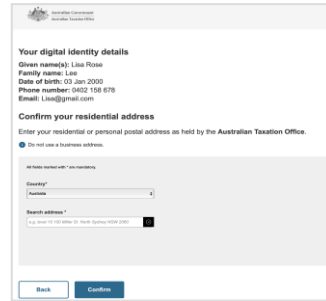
Australian Government
Australian Taxation Office

Your digital identity details

Given name(s): Lisa Rose
Family name: Lee
Date of birth: 03 Jan 2000
Phone number: 0402 158 678
Email: Lisa@gmail.com

Confirm your residential address

Enter your residential or personal postal address as held by the Australian Taxation Office.

Do not use a business address.

All fields marked with * are mandatory.

Country*
Australia

Search address *
e.g. level 10 100 Miller St, North Sydney NSW 2060

Back
Confirm